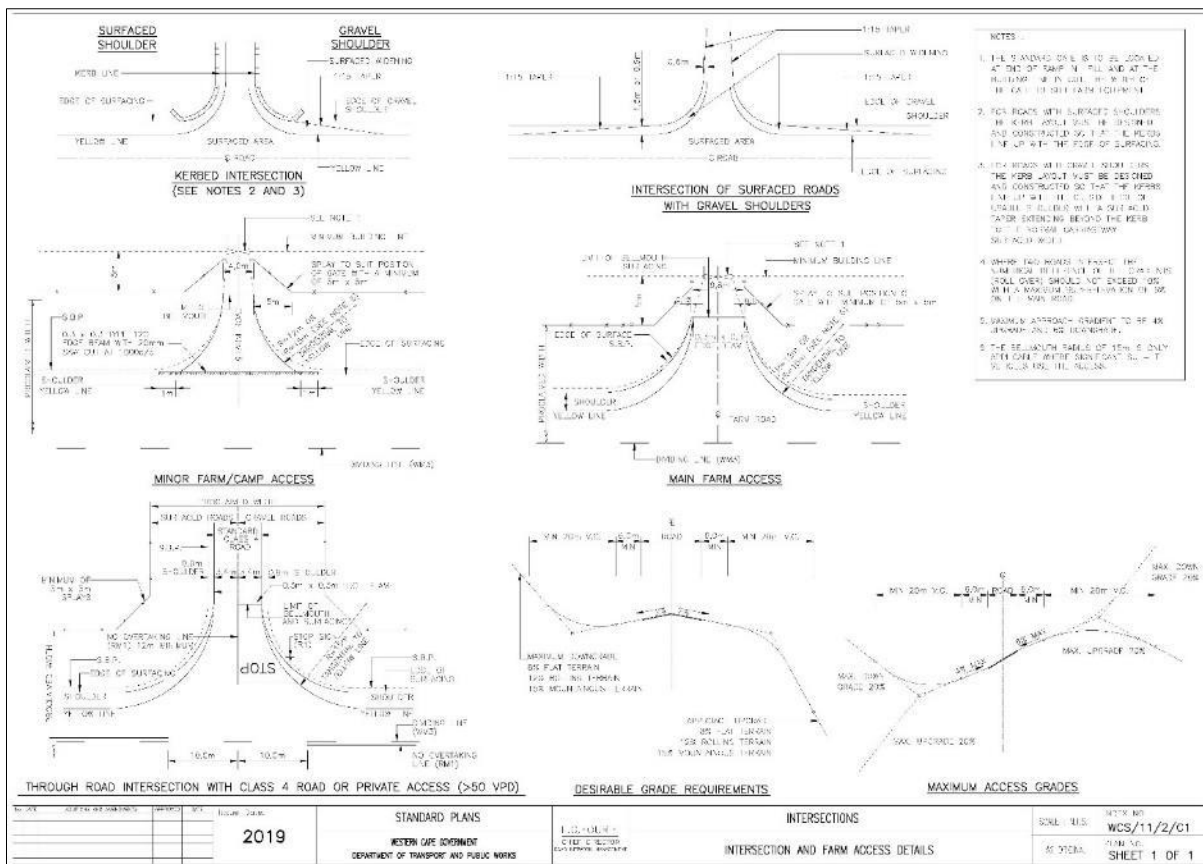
SURFACED SHOULDER

GRAVEL SHOULDER

KERB LINE

SURFACED WIDENING

1:15 TAPER

EDGE OF SURFACING

EDGE OF GRAVEL SHOULDER

YELLOW LINE

SURFACED AREA

YELLOW LINE

KERBED INTERSECTION
(SEE NOTES 2 AND 3)

1:15 TAPER

SURFACED WIDENING

1:15 TAPER

1:15 TAPER

EDGE OF GRAVEL SHOULDER

SURFACED AREA

EDGE OF SURFACING

INTERSECTION OF SURFACED ROADS WITH GRAVEL SHOULDERS

NOTES

1. THE STANDARD GATE IS TO BE LOCATED AT END OF RAMP IN FILL AND AT THE BUILDING LINE IN CUT. THE WIDTH OF THE GATE TO SUIT FARM EQUIPMENT.

2. FOR ROADS WITH SURFACED SHOULDERS THE KERB LAYOUT MUST BE DESIGNED AND CONSTRUCTED SO THAT THE KERBS LINE UP WITH THE EDGE OF SURFACING.

3. FOR ROADS WITH GRAVEL SHOULDERS THE KERB LAYOUT MUST BE DESIGNED AND CONSTRUCTED SO THAT THE KERBS LINE UP WITH THE OUTSIDE EDGE OF GRAVEL SHOULDER WITH A SURFACED TAPER EXTENDING BEYOND THE KERB TO THE NORMAL CARRIAGEWAY SURFACED WIDTH.

4. WHERE TWO ROADS INTERSECT THE NUMERICAL DIFFERENCE OF THE CROSSFALLS (ROLL OVER) SHOULD NOT EXCEED 10% WITH A MAXIMUM OF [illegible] ON THE MAIN ROAD.

5. MAXIMUM APPROACH GRADIENT TO BE 4% UPGRADE AND 8% DOWNGRADE.

6. THE BELLMOUTH RADIUS OF 15m IS ONLY APPLICABLE WHERE SIGNIFICANT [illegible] VEHICLES USE THE ACCESS.

SEE NOTE 1

MINIMUM BUILDING LINE

SPLAY TO SUIT POSITION OF GATE WITH A MINIMUM OF 5m x 5m

4.0m

5m

S.B.P.

0.5 x 0.1 PRECAST EDGE BEAM WITH 20mm SAW CUT AT 1000c/c

EDGE OF SURFACING

SHOULDER YELLOW LINE

SHOULDER YELLOW LINE

1m

BUILDING LINE (WM2)

MINOR FARM/CAMP ACCESS

LIMIT OF BELLMOUTH SURFACING

SEE NOTE 1

MINIMUM BUILDING LINE

SPLAY TO SUIT POSITION OF GATE WITH A MINIMUM OF 5m x 5m

EDGE OF SURFACE

S.B.P.

SHOULDER YELLOW LINE

FARM ROAD

SHOULDER YELLOW LINE

BUILDING LINE (WM2)

MAIN FARM ACCESS

ROAD WIDTH

SURFACED ROADS

GRAVEL ROADS

STANDARD CLASS 4 ROAD

MINIMUM OF 5m x 5m SPLAYS

0.5m SHOULDER

0.5m x 0.5m EDGE BEAM

LIMIT OF BELLMOUTH AND SURFACING

STOP SIGN (R1)

NO OVERTAKING LINE (RM1) 12m MINIMUM

S.B.P.

EDGE OF SURFACING

SHOULDER

YELLOW LINE

STOP

S.B.P.

EDGE OF SURFACING

SHOULDER

YELLOW LINE

DIVIDING LINE (WM3)

NO OVERTAKING LINE (RM1)

10.0m

10.0m

THROUGH ROAD INTERSECTION WITH CLASS 4 ROAD OR PRIVATE ACCESS (>50 VPD)

MIN 20m V.C.

5.0m MIN

ROAD

5.0m MIN

MIN 20m V.C.

MAXIMUM STANDARDS
8% FLAT TERRAIN
12% ROLLING TERRAIN
15% MOUNTAINOUS TERRAIN

DESIRABLE STANDARDS
8% FLAT TERRAIN
10% ROLLING TERRAIN
12% MOUNTAINOUS TERRAIN

DESIRABLE GRADE REQUIREMENTS

MIN 20m V.C.

5.0m

ROAD

5.0m

MIN 20m V.C.

MAX. DOWN GRADE 20%

MAX. UPGRADE 20%

MAX. DOWN GRADE 20%

MAX. UPGRADE 20%

MAXIMUM ACCESS GRADES

ISSUE DATE

2019

STANDARD PLANS

WESTERN CAPE GOVERNMENT
DEPARTMENT OF TRANSPORT AND PUBLIC WORKS

INTERSECTIONS

INTERSECTION AND FARM ACCESS DETAILS

SCALE N.T.S.

WCS/11/2/C1

SHEET 1 OF 1